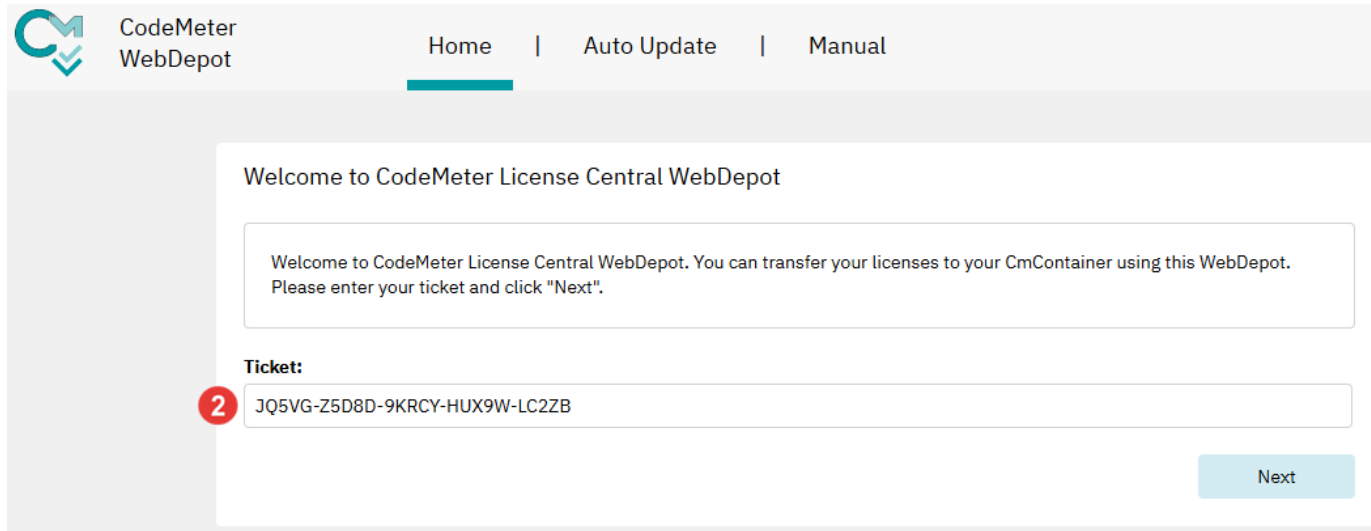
CodeMeter WebDepot

Home | Auto Update | Manual

Welcome to CodeMeter License Central WebDepot

Welcome to CodeMeter License Central WebDepot. You can transfer your licenses to your CmContainer using this WebDepot. Please enter your ticket and click "Next".

Ticket:

2

JQ5VG-Z5D8D-9KRCY-HUX9W-LC2ZB

Next